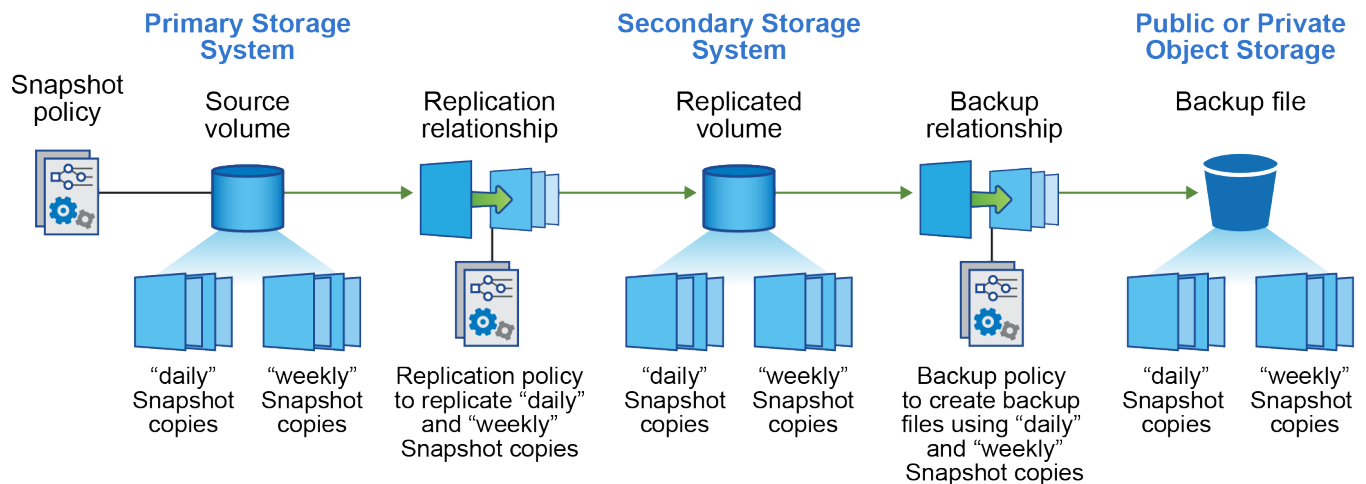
Primary Storage System

Secondary Storage System

Public or Private Object Storage

Snapshot policy

Source volume

Replication relationship

Replicated volume

Backup relationship

Backup file

“daily” Snapshot copies

“weekly” Snapshot copies

Replication policy to replicate “daily” and “weekly” Snapshot copies

“daily” Snapshot copies

“weekly” Snapshot copies

Backup policy to create backup files using “daily” and “weekly” Snapshot copies

“daily” Snapshot copies

“weekly” Snapshot copies